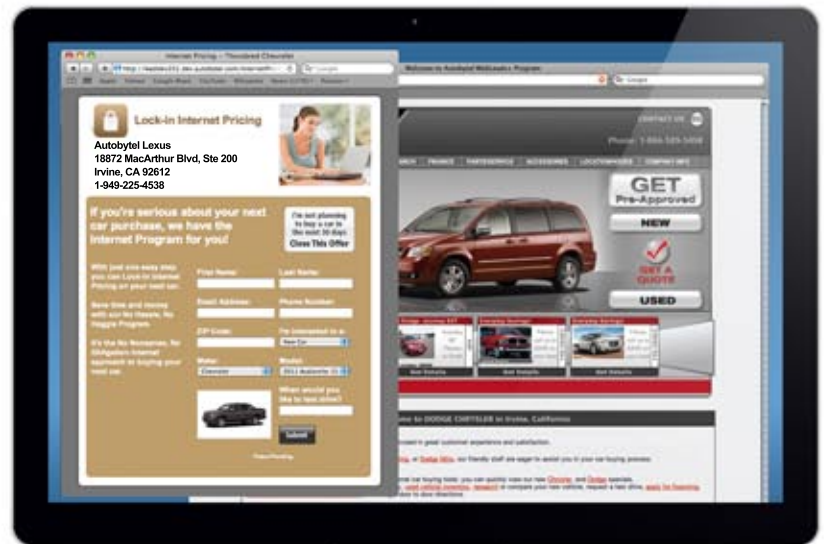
Internet Pricing – Thousand Chevrolet

Welcome to Autobytel WebLeads+ Program

Lock-in Internet Pricing

Autobytel Lexus
18872 MacArthur Blvd, Ste 200
Irvine, CA 92612
1-949-225-4538

If you're serious about your next car purchase, we have the Internet Program for you!

I'm not planning to buy a car in the next 30 days
Close This Offer

With just one easy step you can Lock-in Internet Pricing on your next car.

Save time and money with our No Hassle, No Haggle Program

It's the No Nonsense, No Obligation Internet approach to buying your next car.

First Name:
Last Name:
Email Address:
Phone Number:
ZIP Code:
I'm interested in a:
New Car
Make:
Chevrolet
Model:
2011 Avalanche
When would you like to test drive?
Submit

CONTACT US
Phone: 1-866-325-5456

GET Pre-Approved
NEW
GET A QUOTE
USED

Get Details
Get Details
Get Details

me to DODGE CHRYSLER in Irvine, California